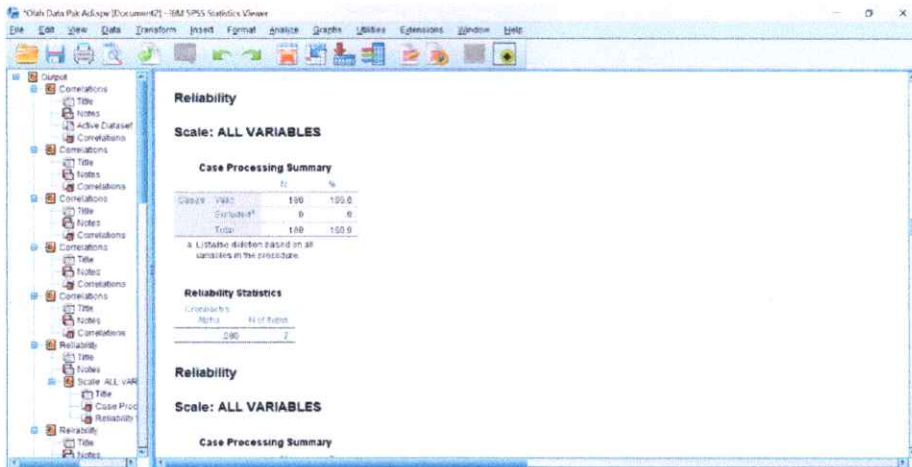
*Olah Data Pak Adispe [Document2] - IBM SPSS Statistics Viewer

File Edit View Data Transform Insert Format Analyze Graphs Utilities Extensions Window Help

Output
Correlations
Title
Notes
Active Dataset
Correlations
Correlations
Title
Notes
Correlations
Correlations
Title
Notes
Correlations
Correlations
Title
Notes
Correlations
Correlations
Title
Notes
Correlations
Reliability
Title
Notes
Scale: ALL VAR
Title
Case Proc
Reliability
Reliability
Title
Notes

Reliability

Scale: ALL VARIABLES

Case Processing Summary

| | | N | % |
|---|---|---|---|
| Cases | Valid | 100 | 100.0 |
| | Excluded$^a$ | 0 | .0 |
| | Total | 100 | 100.0 |

a. Listwise deletion based on all variables in the procedure.

Reliability Statistics

| Cronbach's Alpha | N of Items |
|---|---|
| .080 | 2 |

Reliability

Scale: ALL VARIABLES

Case Processing Summary